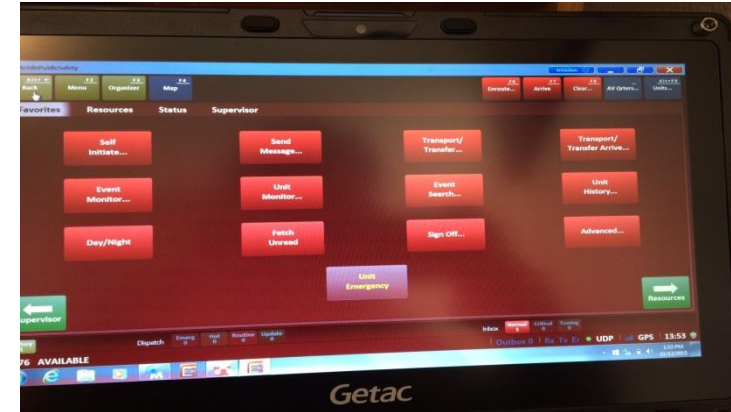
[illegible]PublicSafety

Alt+ ← Back
F2 Menu
F3 Organizer
F4 Map
F6 Enroute...
F7 Arrive
F8 Clear...
AV Qrters...
Alt+F9 Units...

Favorites
Resources
Status
Supervisor

Self Initiate...
Send Message...
Transport/ Transfer...
Transport/ Transfer Arrive...

Event Monitor...
Unit Monitor...
Event Search...
Unit History...

Day/Night
Fetch Unread
Sign Off...
Advanced...

Unit Emergency

Supervisor
Resources

Dispatch
Emerg 0
Hot 0
Routine 0
Update 0

Inbox
Normal 1
Critical 0
Testing 0

Outbox 0
UDP
GPS 13:53

76 AVAILABLE

Getac